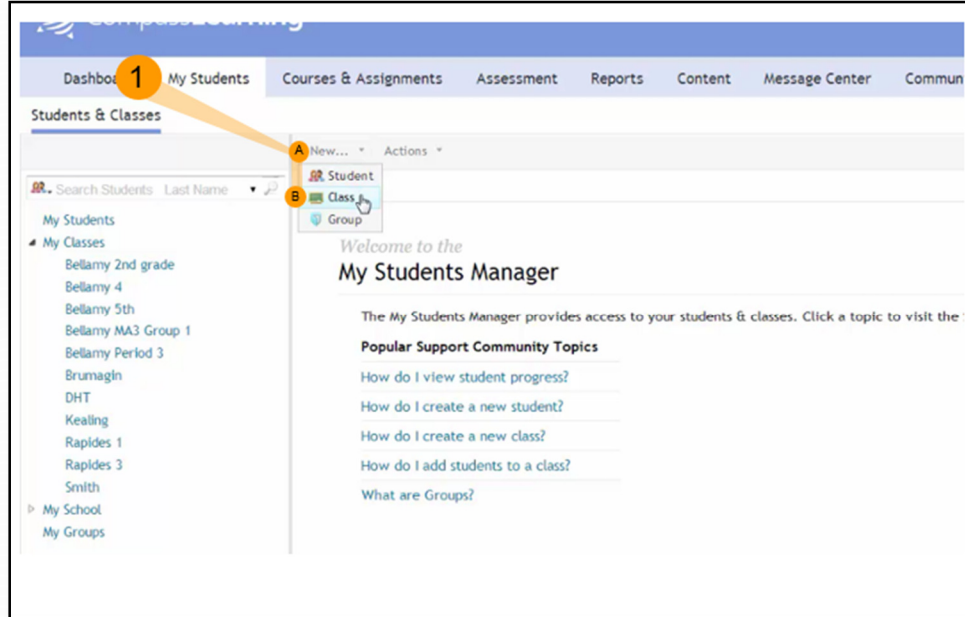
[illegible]

Dashboa 1 My Students Courses & Assignments Assessment Reports Content Message Center Commun

Students & Classes

A New... Actions

Student
B Class
Group

Search Students Last Name

My Students
My Classes
Bellamy 2nd grade
Bellamy 4
Bellamy 5th
Bellamy MA3 Group 1
Bellamy Period 3
Brumagin
DHT
Kealing
Rapides 1
Rapides 3
Smith
My School
My Groups

Welcome to the
My Students Manager

The My Students Manager provides access to your students & classes. Click a topic to visit the

Popular Support Community Topics
How do I view student progress?
How do I create a new student?
How do I create a new class?
How do I add students to a class?
What are Groups?